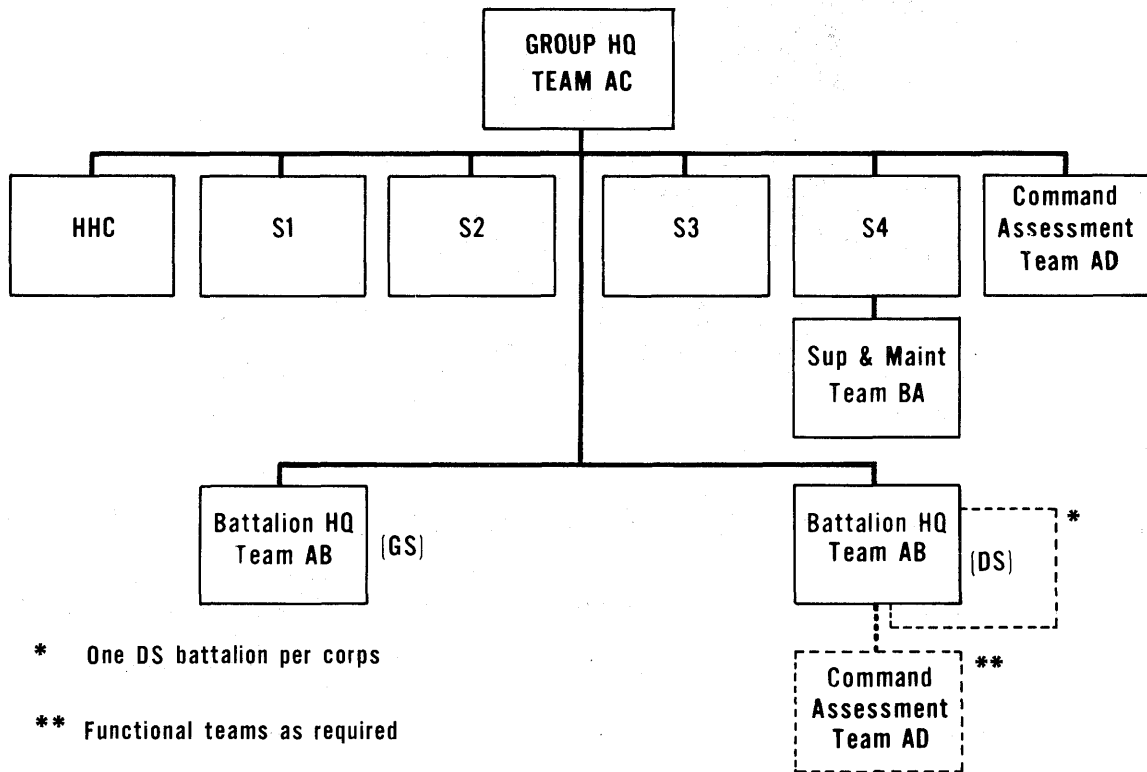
GROUP HQ
TEAM AC

HHC

S1

S2

S3

S4

Command Assessment Team AD

Sup & Maint Team BA

Battalion HQ Team AB

(GS)

Battalion HQ Team AB

(DS)

*

Command Assessment Team AD

**

* One DS battalion per corps

** Functional teams as required